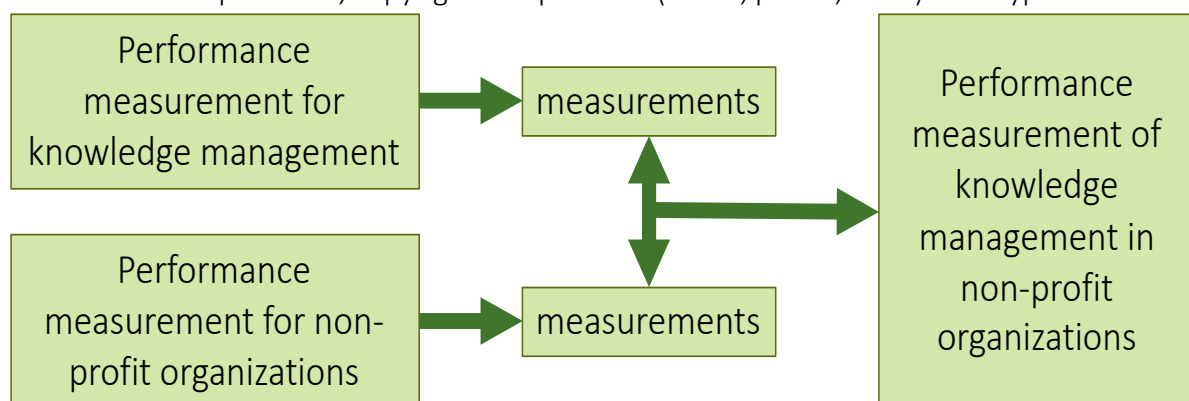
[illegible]

Performance measurement for knowledge management

measurements

Performance measurement for non-profit organizations

measurements

Performance measurement of knowledge management in non-profit organizations